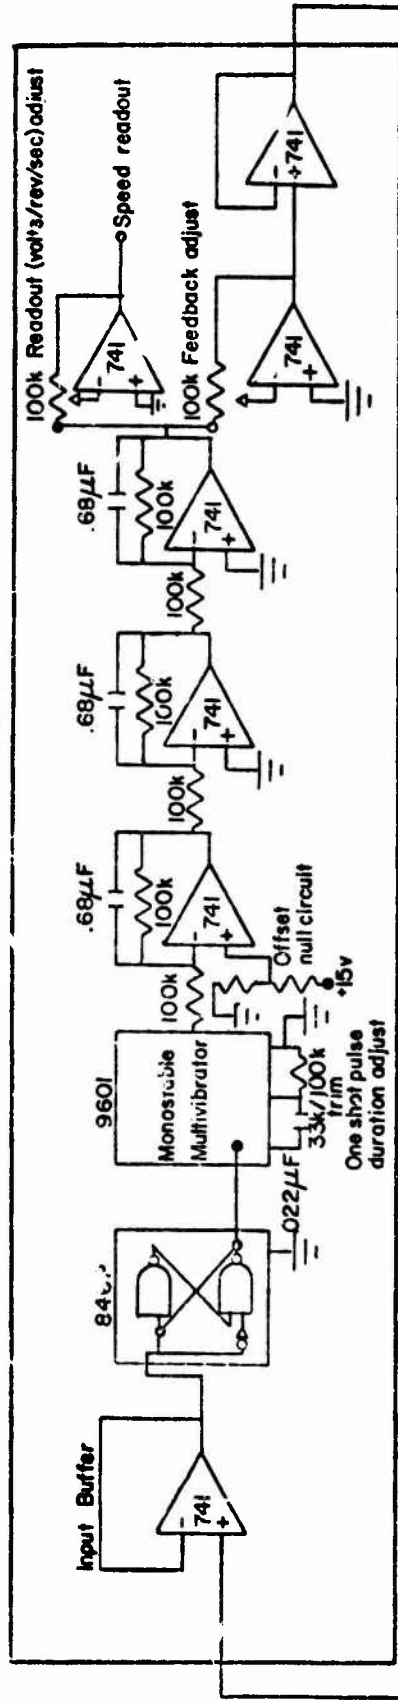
Input Buffer

741

84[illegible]

.022$\mu F$

9601

Monostable Multivibrator

33k/100k trim

One shot pulse duration adjust

100k

Offset null circuit

+15v

.68$\mu F$

100k

741

100k

.68$\mu F$

100k

741

100k

.68$\mu F$

100k

741

100k Readout (volts/rev/sec) adjust

741

Speed readout

100k Feedback adjust

741

741